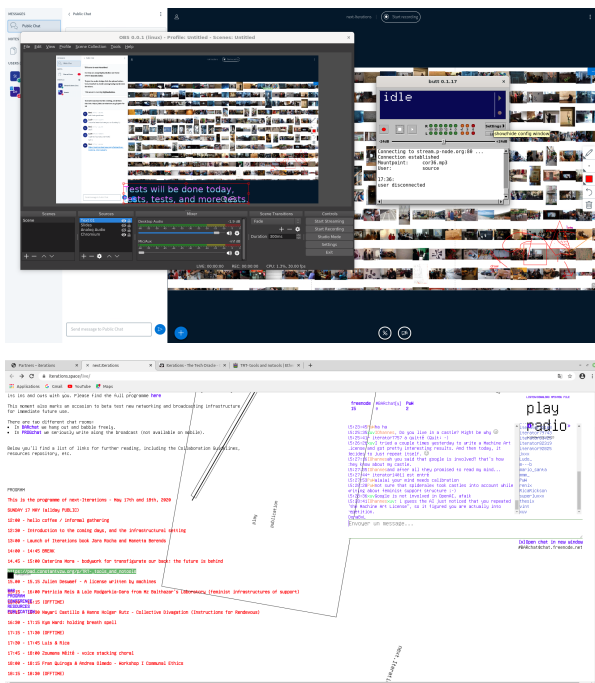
Public Chat

OBS 0.0.1 (linux) - Profile: Untitled - Scenes: Untitled

File Edit View Profile Scene Collection Tools Help

tests will be done today, tests, tests, and more tests.

Scenes Sources Mixer Scene Transitions Controls

Start Streaming
Start Recording
Studio Mode
Settings
Exit

Desktop Audio
Mic/Aux

Fade
Duration 300ms

LIVE: 00:00:00 REC: 00:00:00 CPU: 1.3%, 30.00 fps

Send message to Public Chat

next.Iterations Start recording

idle

butt 0.1.17

Connecting to stream.p-node.org:88 ...
Connection established
Mountpoint: cor36.mp3
User: source

17:36:
user disconnected

Settings

show/hide config window

Applications Gmail YouTube Maps

iterations.space/live/

its log and cues with you. Please find the full programme here

This moment also marks an occasion to beta test new networking and broadcasting infrastructure for immediate future use.

There are two different chat rooms:
• in #nOchat we hang out and babble freely.
• in #AQchat we can intervene the broadcast (not available on mobile).

Below you'll find a list of links for further reading, including the Collaboration Guidelines, resources repository, etc.

PROGRAM

This is the programme of next-Iterations - May 17th and 18th, 2020

SUNDAY 17 MAY (all-day PUBLIC)

12:00 - hello coffee / informal gathering

12:00 - Introduction to the coming days, and the infrastructural setting

13:00 - Launch of Iterations book Jara Rocha and Femke Snelting

14:00 - 14:45 BREAK

14.45 - 15:00 Caterina Mora - Bodywork for transfigurate our body: the future is behind

15.00 - 15.15 Julien Dessaer - A license written by machines

15:15 - 15:30 Patricia Reis & Luis Rodgarkin-Rand from Mz Balthazar's Laboratory (feminist infrastructures of support)

15:30 - 16:30 (OFFLINE)

16:30 - 17:15 Shayari Sastilla & Hanna Holger Rutz - Collective Divagation (Instructions for Rendezvous)

17:15 - 17:30 Eye Nerd: holding breath spell

17:30 - 17:45 (OFFLINE)

17:30 - 17:45 Luis & Rica

17:45 - 18:00 Zoumena Nhlel - voice stacking choral

18:00 - 19:15 Fred Quiroga & Andrea Gimeno - Workshop 2 Communal Ethics

19:15 - 19:30 (OFFLINE)

freenode #AQchat Pad

play radio

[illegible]
Do you live in a castle? Might be why
I tried a couple times yesterday to write a Machine Art License and got pretty interesting results. And then today, it decided to just repeat itself.
you said that people is involved! that's how they know about my Castle.
and never kill they promised to read my mind...
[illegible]
realise your mind needs calibration
not sure that spiderweb took castles into account while writing about feminist support structure :)
google is not involved in OpenAI, afaik
i guess the AI just noticed that you repeated "the Machine Art License", so it figured you are actually into repetition.

Envoyer un message...

[x] Open chat in new window
#AQchat@chat.freenode.net